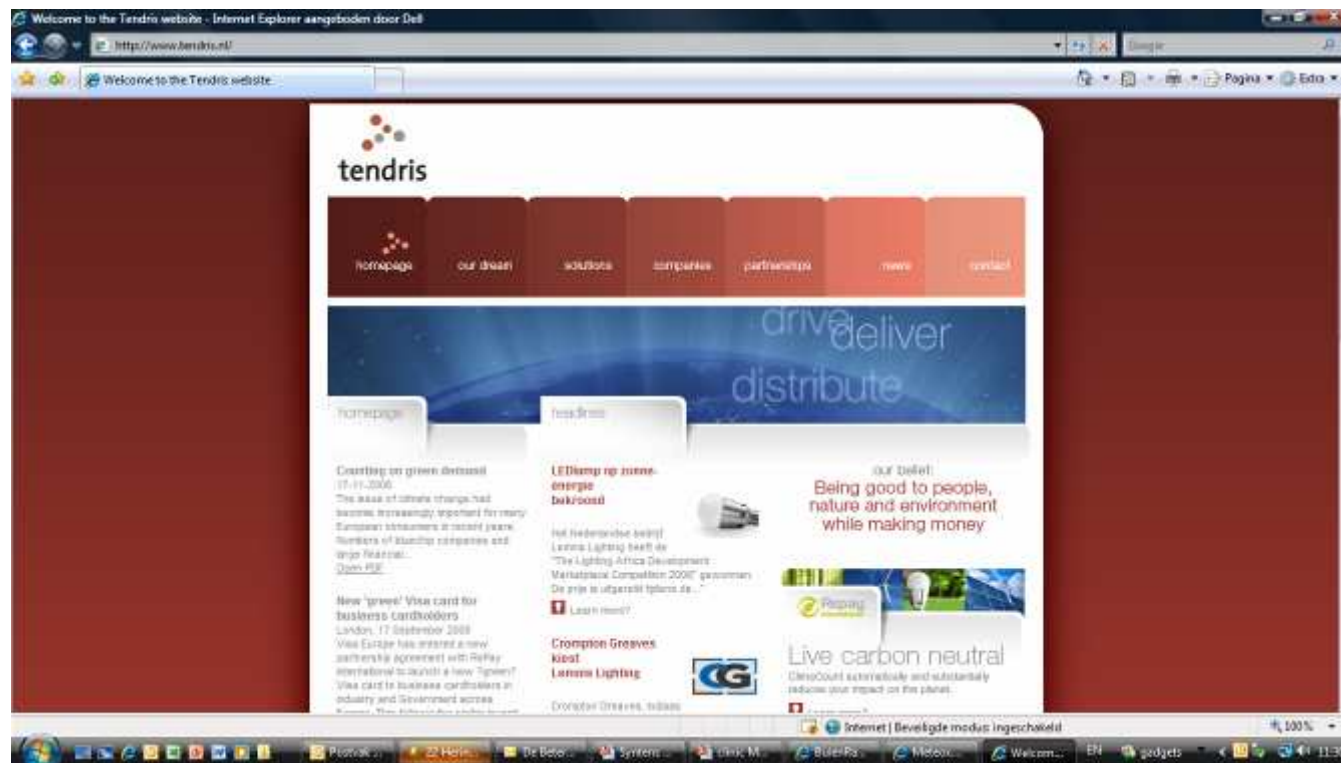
Welcome to the Tendris website - Internet Explorer aangeboden door Dell

http://www.tendris.nl/

Google

Welcome to the Tendris website

Pagina ▾ Extra ▾

tendris

homepage our dream solutions companies partnerships news contact

drive deliver distribute

homepage

headlines

Counting on green demand
17-11-2008
The issue of climate change had become increasingly important for many European consumers in recent years. Numbers of bluechip companies and large financial...
Open PDF

New 'green' Visa card for business cardholders
London, 17 September 2008
Visa Europe has entered a new partnership agreement with RePay International to launch a new 'green' Visa card to business cardholders in industry and Government across Europe. This follows the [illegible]

LEDlamp op zonne-energie bekroond

Het Nederlandse bedrijf Lemnis Lighting heeft de "The Lighting Africa Development Marketplace Competition 2008" gewonnen. De prijs is uitgereikt tijdens de..."

Learn more!

Crompton Greaves koopt Lemnis Lighting

CG

Crompton Greaves, India's

our belief:
Being good to people, nature and environment while making money

Repay

Live carbon neutral
ClimaCount automatically and substantially reduces your impact on the planet.

Learn more!

Internet | Beveiligde modus: ingeschakeld

100%

Postvak... 22 Herle... De Beter... Systeem... clinic M... BuienRa... Meteo... Welcom... EN gadgets 11:3